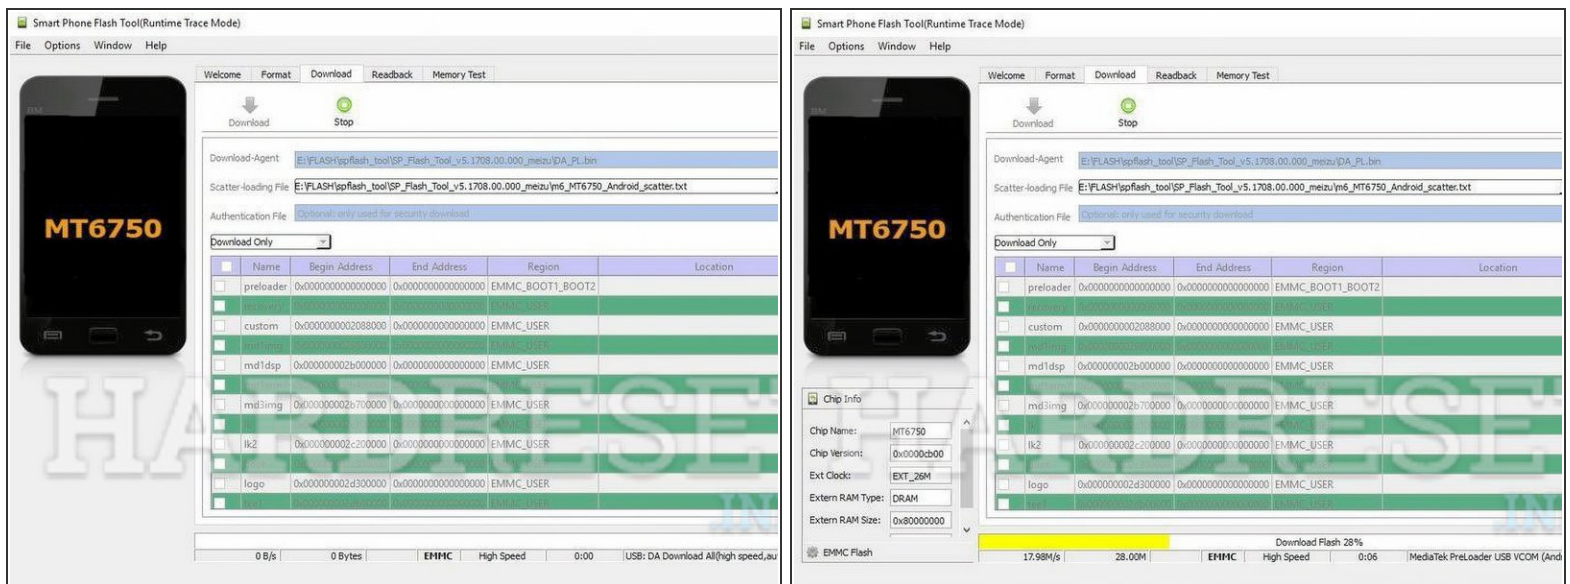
Smart Phone Flash Tool(Runtime Trace Mode)

File Options Window Help

Welcome Format Download Readback Memory Test

Download Stop

MT6750

Download-Agent E:\FLASH\spflash_tool\SP_Flash_Tool_v5.1708.00.000_meizu\DA_PL.bin

Scatter-loading File E:\FLASH\spflash_tool\SP_Flash_Tool_v5.1708.00.000_meizu\m6_MT6750_Android_scatter.txt

Authentication File Optional: only used for security download

Download Only

| | Name | Begin Address | End Address | Region | Location |
|---|---|---|---|---|---|
| | preloader | 0x0000000000000000 | 0x0000000000000000 | EMMC_BOOT1_BOOT2 | |
| | recovery | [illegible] | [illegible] | EMMC_USER | |
| | custom | 0x0000000002088000 | 0x0000000000000000 | EMMC_USER | |
| | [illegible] | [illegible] | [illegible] | EMMC_USER | |
| | md1dsp | 0x000000002b000000 | 0x0000000000000000 | EMMC_USER | |
| | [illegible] | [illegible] | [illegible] | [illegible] | |
| | md3img | 0x000000002b700000 | 0x0000000000000000 | EMMC_USER | |
| | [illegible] | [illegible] | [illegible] | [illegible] | |
| | lk2 | 0x000000002c200000 | 0x0000000000000000 | EMMC_USER | |
| | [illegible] | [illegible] | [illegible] | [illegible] | |
| | logo | 0x000000002d300000 | 0x0000000000000000 | EMMC_USER | |
| | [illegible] | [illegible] | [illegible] | EMMC_USER | |

0 B/s 0 Bytes EMMC High Speed 0:00 USB: DA Download All(high speed,au

HARDRESET.INFO

Smart Phone Flash Tool(Runtime Trace Mode)

File Options Window Help

Welcome Format Download Readback Memory Test

Download Stop

MT6750

Download-Agent E:\FLASH\spflash_tool\SP_Flash_Tool_v5.1708.00.000_meizu\DA_PL.bin

Scatter-loading File E:\FLASH\spflash_tool\SP_Flash_Tool_v5.1708.00.000_meizu\m6_MT6750_Android_scatter.txt

Authentication File Optional: only used for security download

Download Only

| | Name | Begin Address | End Address | Region | Location |
|---|---|---|---|---|---|
| | preloader | 0x0000000000000000 | 0x0000000000000000 | EMMC_BOOT1_BOOT2 | |
| | recovery | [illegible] | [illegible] | EMMC_USER | |
| | custom | 0x0000000002088000 | 0x0000000000000000 | EMMC_USER | |
| | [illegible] | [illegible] | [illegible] | EMMC_USER | |
| | md1dsp | 0x000000002b000000 | 0x0000000000000000 | EMMC_USER | |
| | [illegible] | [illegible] | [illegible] | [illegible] | |
| | md3img | 0x000000002b700000 | 0x0000000000000000 | EMMC_USER | |
| | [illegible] | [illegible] | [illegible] | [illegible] | |
| | lk2 | 0x000000002c200000 | 0x0000000000000000 | EMMC_USER | |
| | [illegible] | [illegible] | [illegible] | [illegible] | |
| | logo | 0x000000002d300000 | 0x0000000000000000 | EMMC_USER | |
| | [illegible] | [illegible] | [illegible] | EMMC_USER | |

Chip Info
Chip Name: MT6750
Chip Version: 0x0000cb00
Ext Clock: EXT_26M
Extern RAM Type: DRAM
Extern RAM Size: 0x80000000
EMMC Flash

Download Flash 28%
17.98M/s 28.00M EMMC High Speed 0:06 MediaTek PreLoader USB VCOM (And